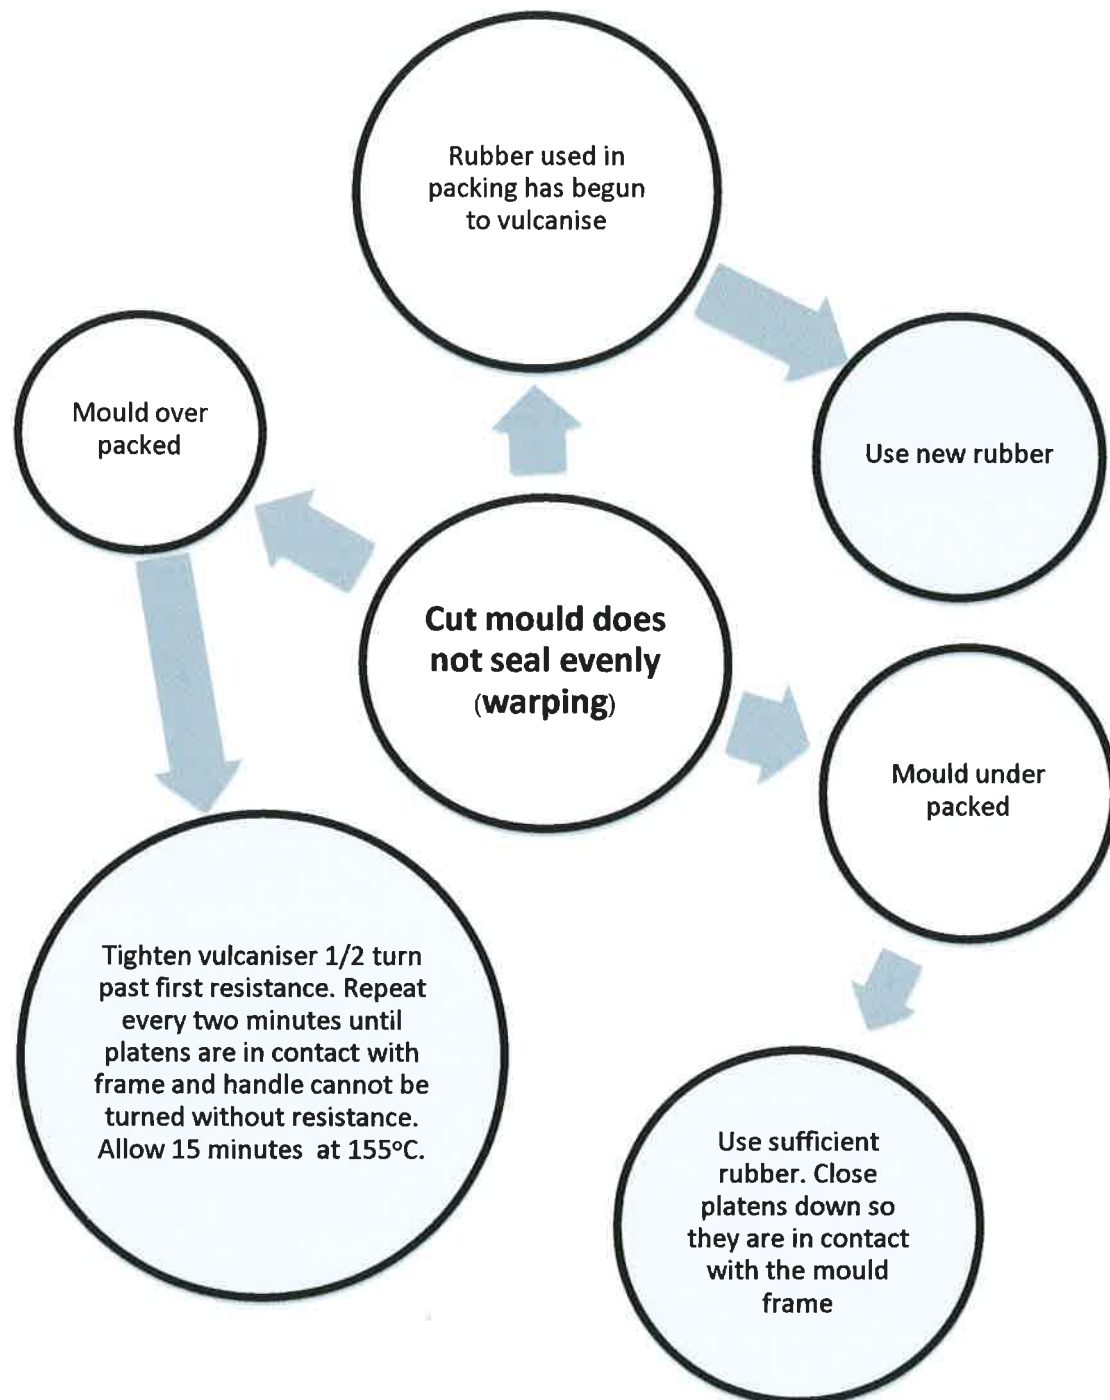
Rubber used in packing has begun to vulcanise

Mould over packed

Use new rubber

Cut mould does not seal evenly (warping)

Mould under packed

Tighten vulcaniser 1/2 turn past first resistance. Repeat every two minutes until platens are in contact with frame and handle cannot be turned without resistance. Allow 15 minutes at 155°C.

Use sufficient rubber. Close platens down so they are in contact with the mould frame